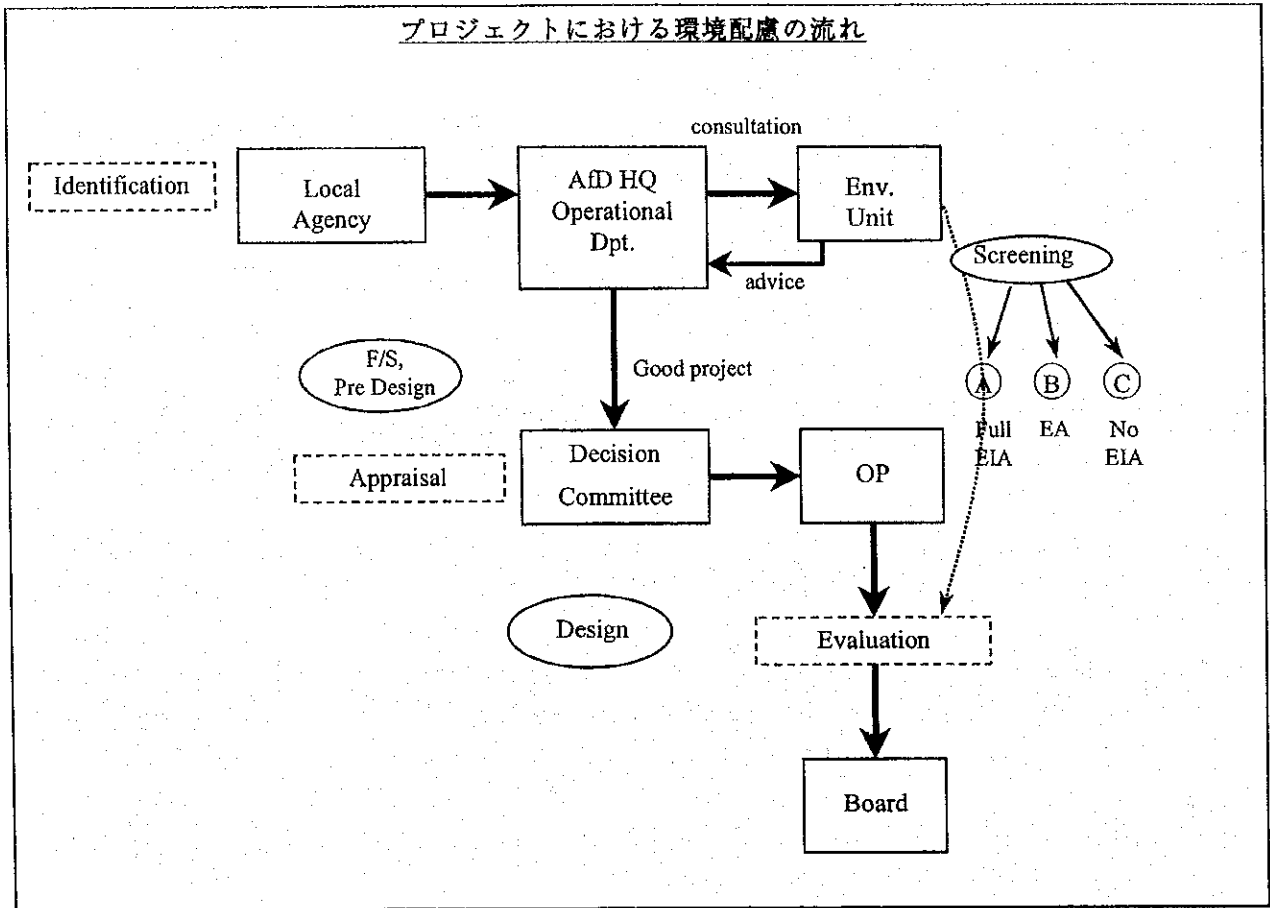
プロジェクトにおける環境配慮の流れ

Identification

Local Agency

AfD HQ Operational Dpt.

consultation

Env. Unit

advice

Screening

A Full EIA

B EA

C No EIA

F/S, Pre Design

Good project

Appraisal

Decision Committee

OP

Design

Evaluation

Board